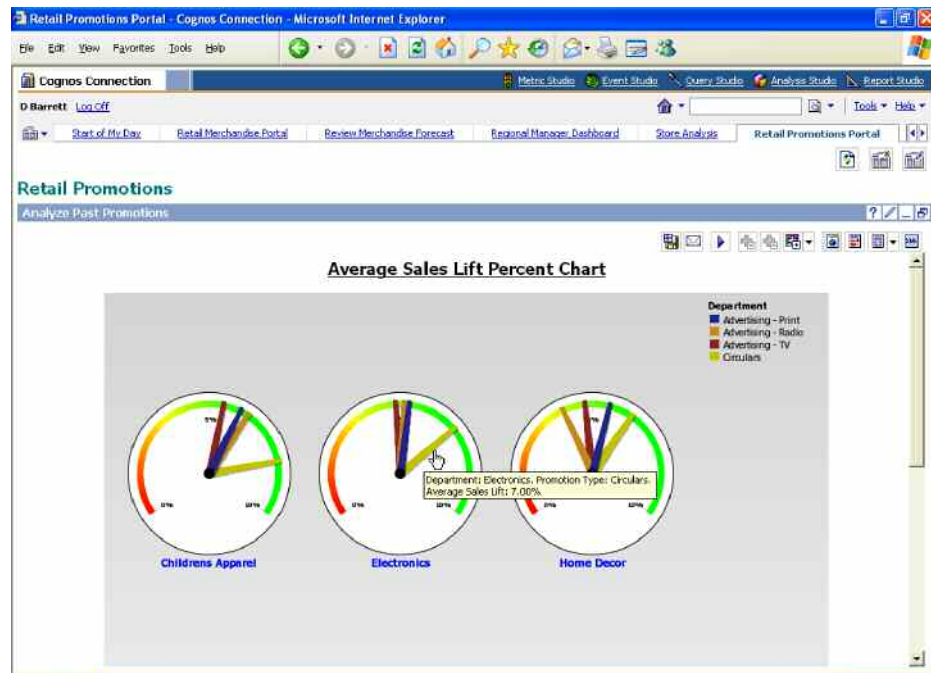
Retail Promotions Portal - Cognos Connection - Microsoft Internet Explorer

File Edit View Favorites Tools Help

Cognos Connection

Metric Studio Event Studio Query Studio Analysis Studio Report Studio

D Barrett Log Off

Tools Help

Start of My Day Retail Merchandise Portal Review Merchandise Forecast Regional Manager Dashboard Store Analysis Retail Promotions Portal

Retail Promotions

Analyze Past Promotions

Average Sales Lift Percent Chart

Department
Advertising - Print
Advertising - Radio
Advertising - TV
Circulars

5%
0%
10%

Department: Electronics, Promotion Type: Circulars,
Average Sales Lift: 7.00%

0%
10%
0%
10%

Childrens Apparel
Electronics
Home Decor